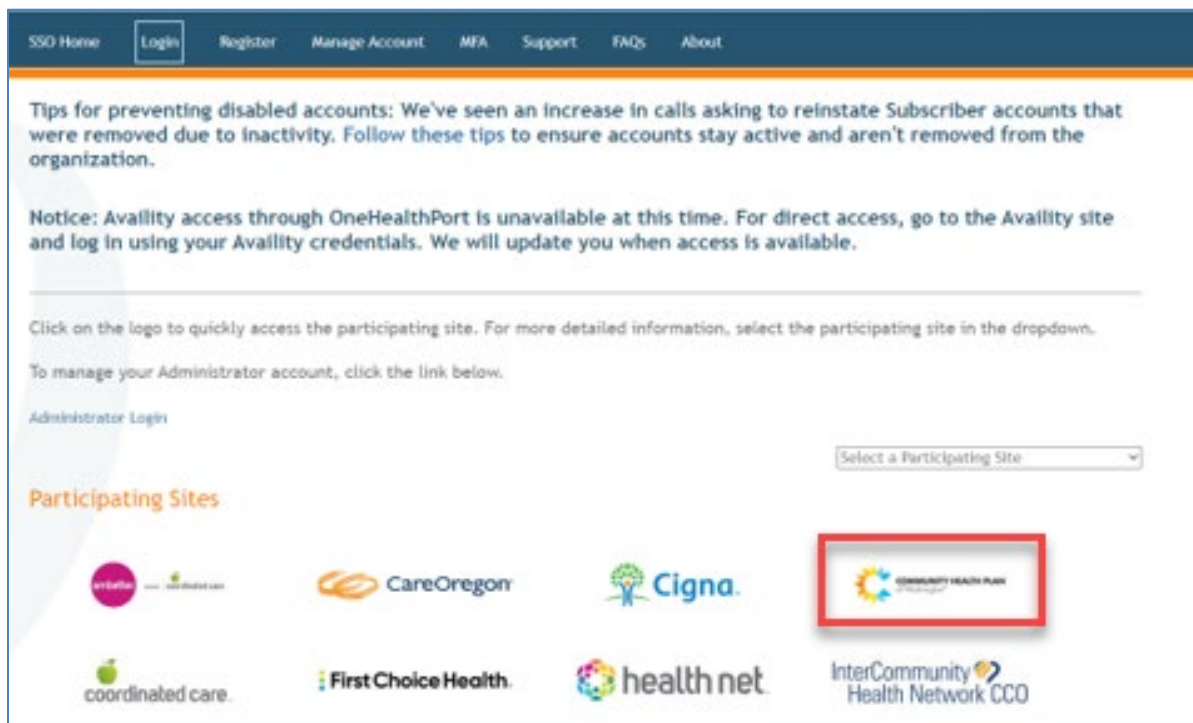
SSO Home Login Register Manage Account MFA Support FAQs About

Tips for preventing disabled accounts: We've seen an increase in calls asking to reinstate Subscriber accounts that were removed due to inactivity. Follow these tips to ensure accounts stay active and aren't removed from the organization.

Notice: Availity access through OneHealthPort is unavailable at this time. For direct access, go to the Availity site and log in using your Availity credentials. We will update you when access is available.

Click on the logo to quickly access the participating site. For more detailed information, select the participating site in the dropdown.

To manage your Administrator account, click the link below.

Administrator Login

Select a Participating Site

Participating Sites

ambetter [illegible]

CareOregon

Cigna.

COMMUNITY HEALTH PLAN of Washington

coordinated care.

First Choice Health.

health net

InterCommunity Health Network CCO